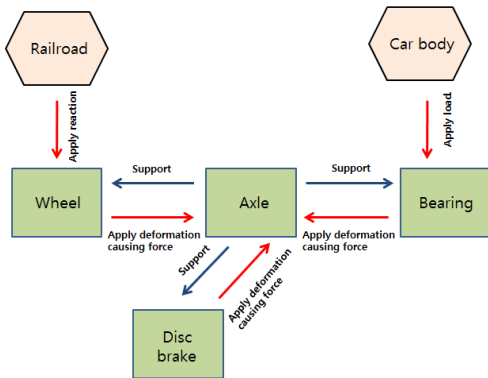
Railroad

Car body

Apply reaction

Apply load

Support

Support

Wheel

Axle

Bearing

Apply deformation causing force

Apply deformation causing force

Support

Apply deformation causing force

Disc brake